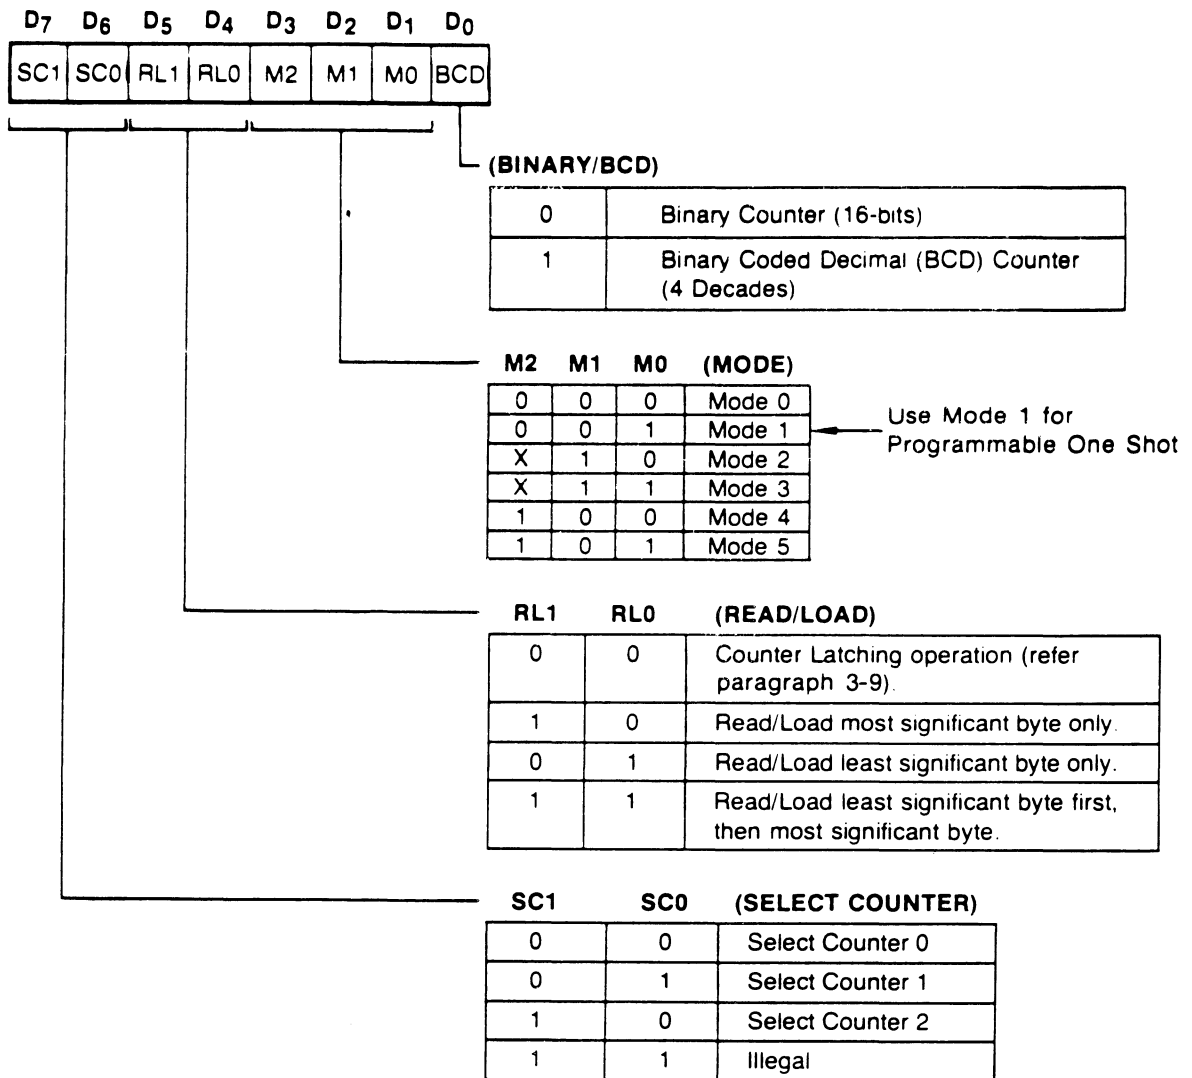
$D_7$ $D_6$ $D_5$ $D_4$ $D_3$ $D_2$ $D_1$ $D_0$

| SC1 | SC0 | RL1 | RL0 | M2 | M1 | M0 | BCD |
|---|---|---|---|---|---|---|---|

(BINARY/BCD)

| 0 | Binary Counter (16-bits) |
|---|---|
| 1 | Binary Coded Decimal (BCD) Counter (4 Decades) |

| M2 | M1 | M0 | (MODE) |
|---|---|---|---|
| 0 | 0 | 0 | Mode 0 |
| 0 | 0 | 1 | Mode 1 |
| X | 1 | 0 | Mode 2 |
| X | 1 | 1 | Mode 3 |
| 1 | 0 | 0 | Mode 4 |
| 1 | 0 | 1 | Mode 5 |

Use Mode 1 for Programmable One Shot

| RL1 | RL0 | (READ/LOAD) |
|---|---|---|
| 0 | 0 | Counter Latching operation (refer paragraph 3-9). |
| 1 | 0 | Read/Load most significant byte only. |
| 0 | 1 | Read/Load least significant byte only. |
| 1 | 1 | Read/Load least significant byte first, then most significant byte. |

| SC1 | SC0 | (SELECT COUNTER) |
|---|---|---|
| 0 | 0 | Select Counter 0 |
| 0 | 1 | Select Counter 1 |
| 1 | 0 | Select Counter 2 |
| 1 | 1 | Illegal |